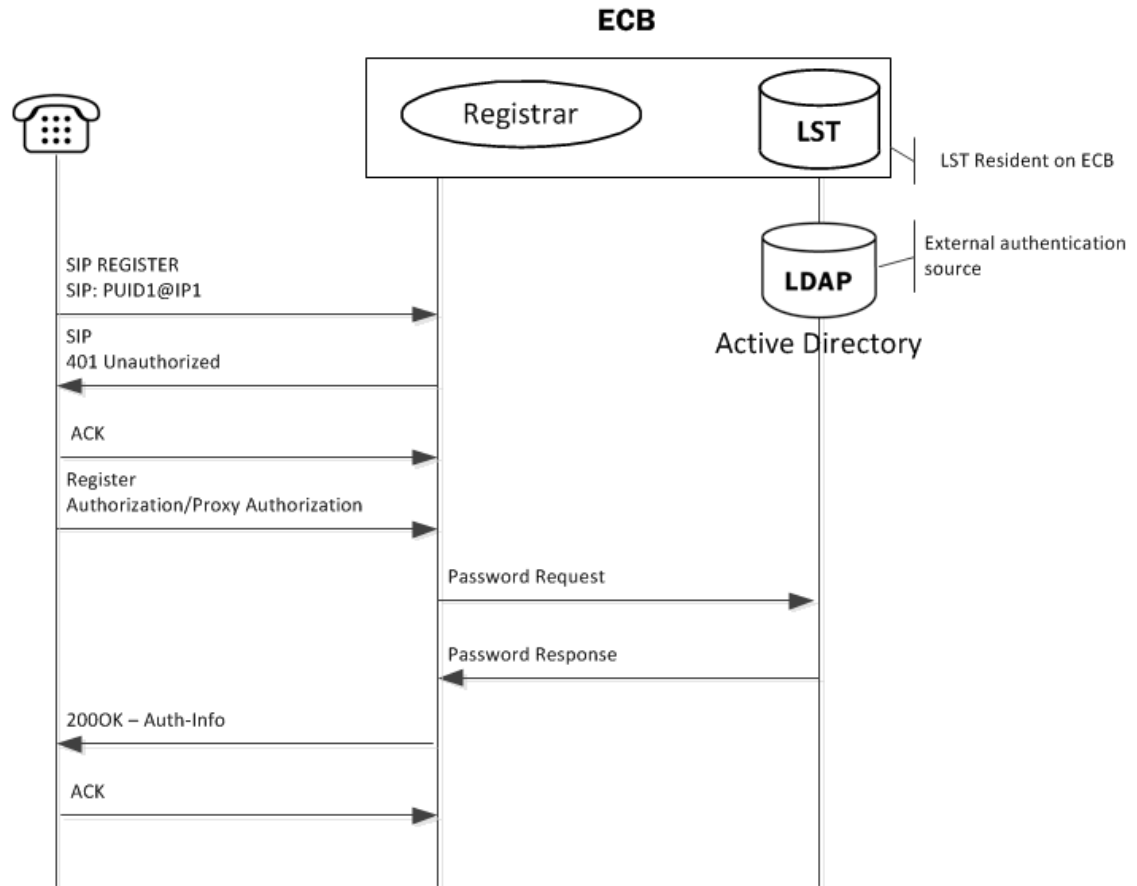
ECB

Registrar

LST

LST Resident on ECB

External authentication source

LDAP

Active Directory

SIP REGISTER
SIP: PUID1@IP1

SIP
401 Unauthorized

ACK

Register
Authorization/Proxy Authorization

Password Request

Password Response

200OK – Auth-Info

ACK